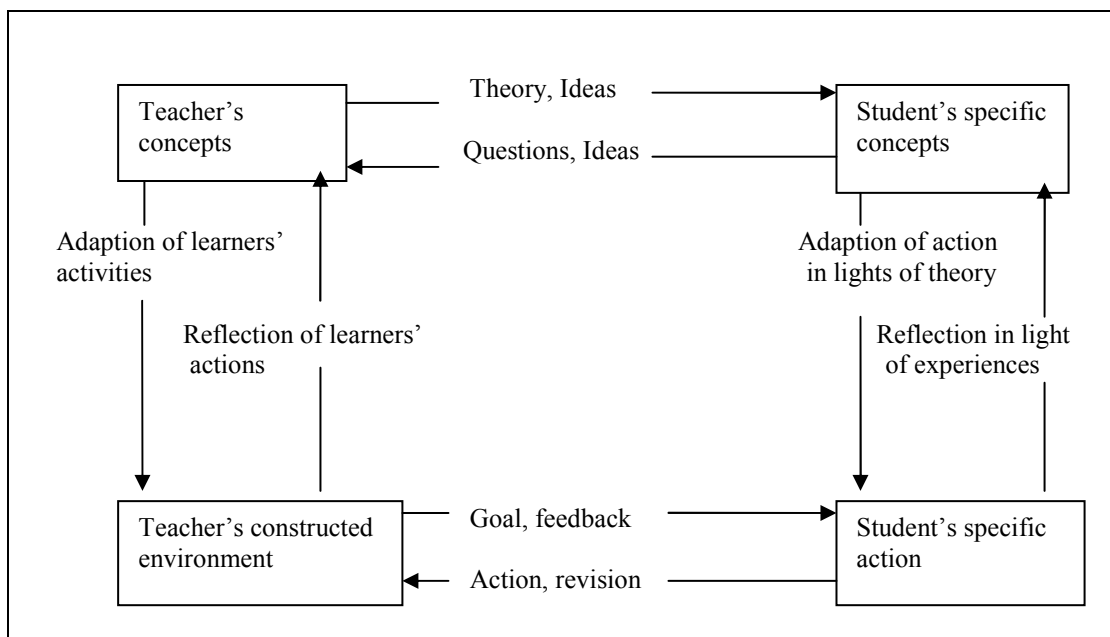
Teacher's concepts

Theory, Ideas

Questions, Ideas

Student's specific concepts

Adaption of learners' activities

Reflection of learners' actions

Adaption of action in lights of theory

Reflection in light of experiences

Teacher's constructed environment

Goal, feedback

Action, revision

Student's specific action